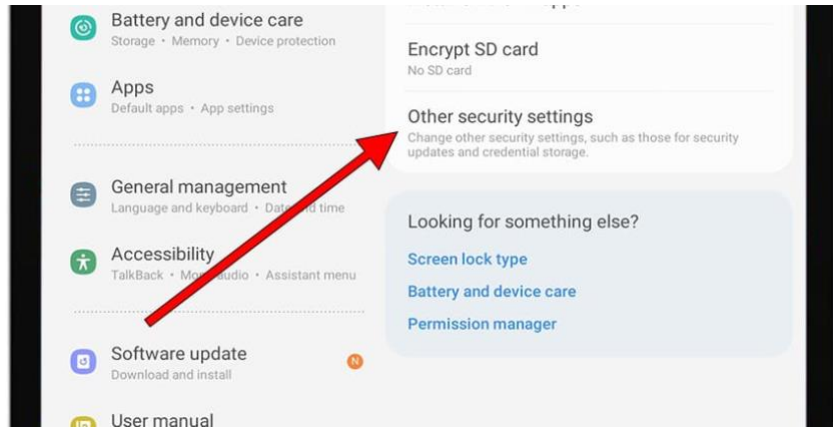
Battery and device care
Storage • Memory • Device protection

Apps
Default apps • App settings

General management
Language and keyboard • Date and time

Accessibility
TalkBack • Mono audio • Assistant menu

Software update
Download and install

N

User manual

Encrypt SD card
No SD card

Other security settings
Change other security settings, such as those for security updates and credential storage.

Looking for something else?

Screen lock type

Battery and device care

Permission manager